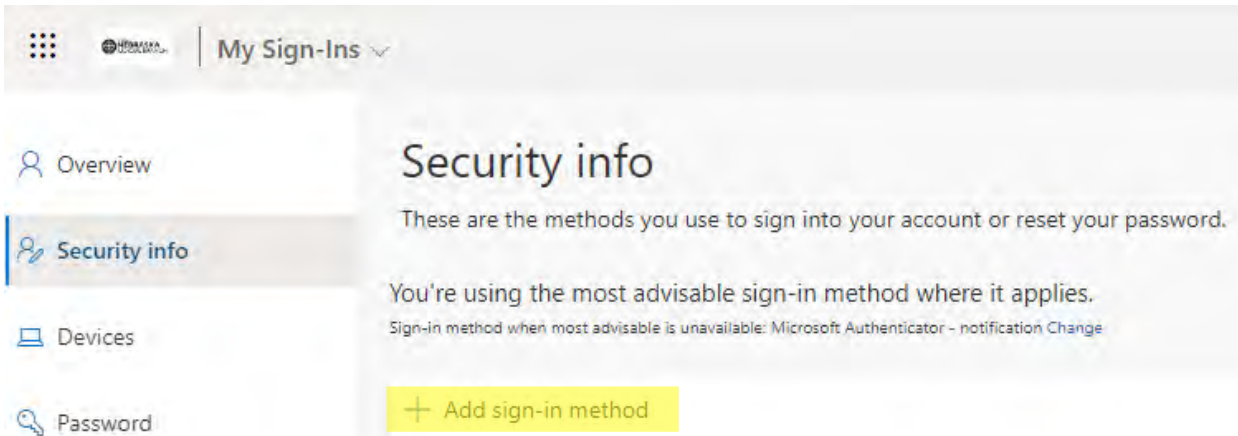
My Sign-Ins

Overview

Security info

Devices

Password

Security info

These are the methods you use to sign into your account or reset your password.

You're using the most advisable sign-in method where it applies.

Sign-in method when most advisable is unavailable: Microsoft Authenticator - notification Change

+ Add sign-in method